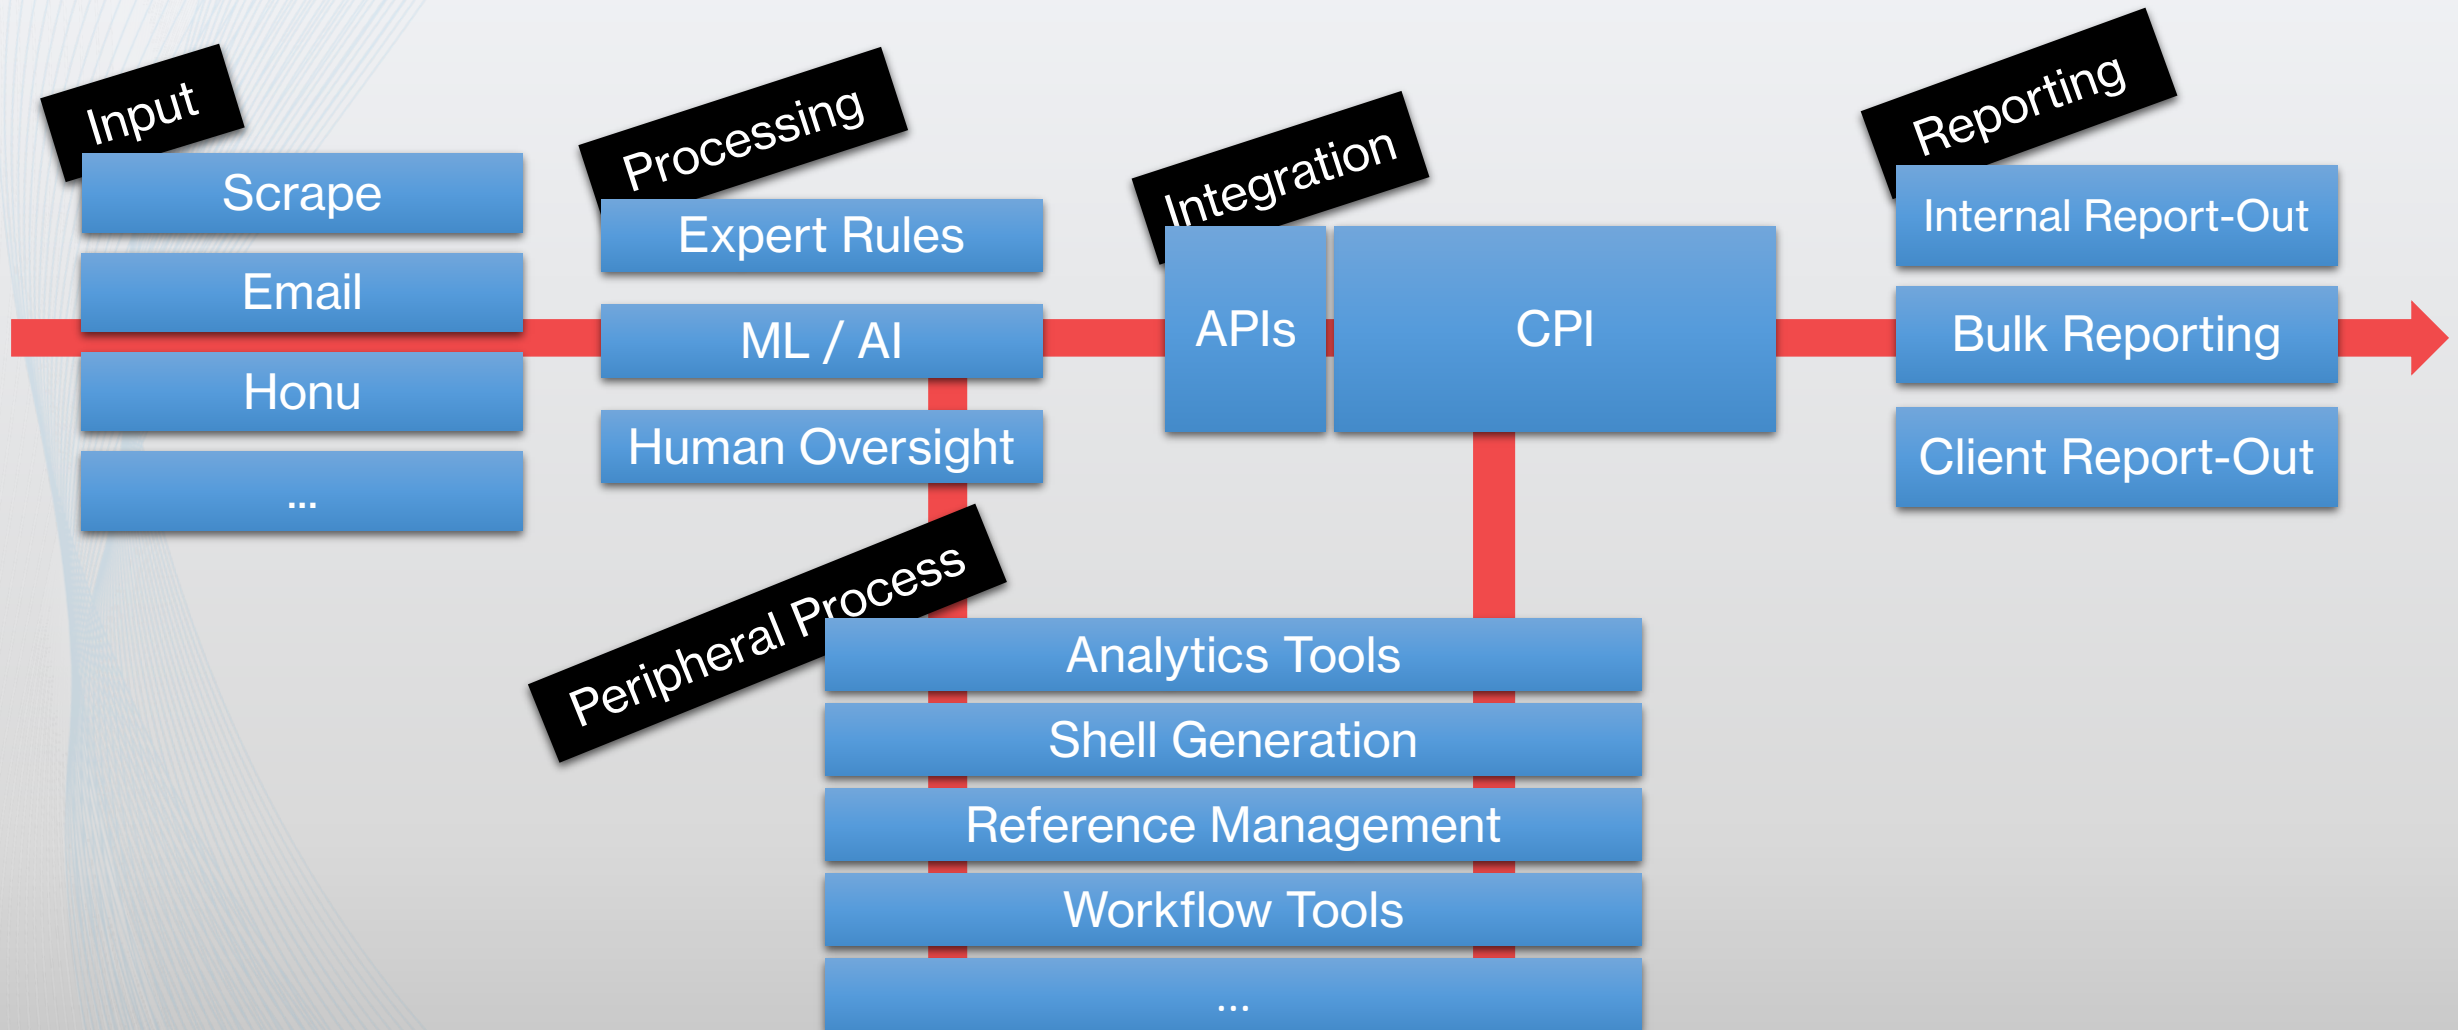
Input
Scrape
Email
Honu
...

Processing
Expert Rules
ML / AI
Human Oversight

Integration
APIs
CPI

Reporting
Internal Report-Out
Bulk Reporting
Client Report-Out

Peripheral Process
Analytics Tools
Shell Generation
Reference Management
Workflow Tools
...